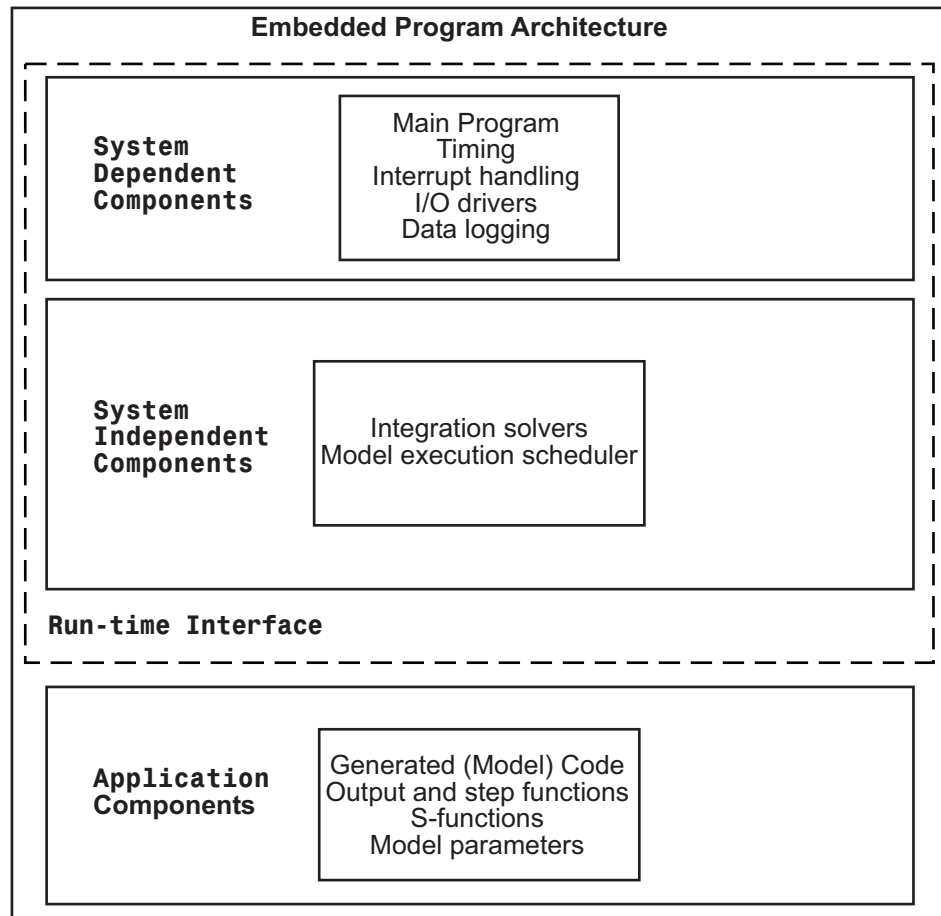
Embedded Program Architecture

System Dependent Components

Main Program
Timing
Interrupt handling
I/O drivers
Data logging

System Independent Components

Integration solvers
Model execution scheduler

Run-time Interface

Application Components

Generated (Model) Code
Output and step functions
S-functions
Model parameters